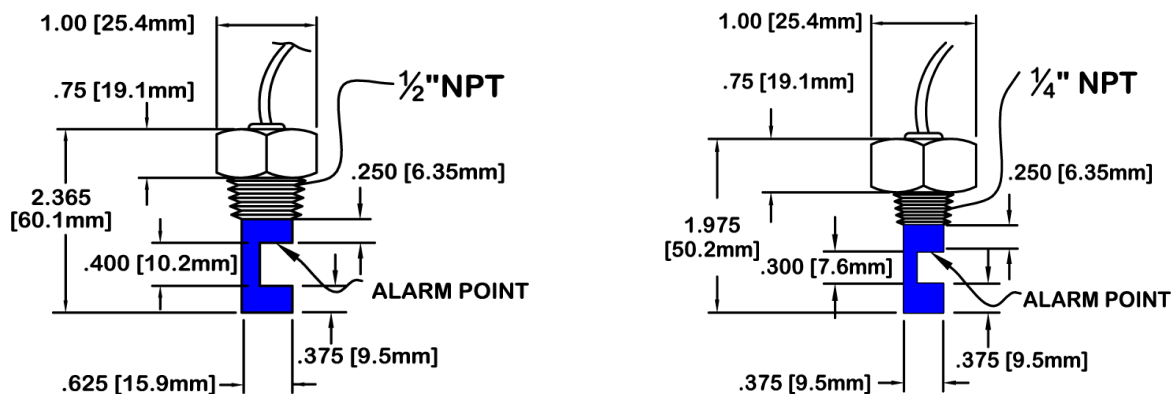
1.00 [25.4mm]
.75 [19.1mm]
½"NPT
2.365 [60.1mm]
.250 [6.35mm]
.400 [10.2mm]
ALARM POINT
.375 [9.5mm]
.625 [15.9mm]

1.00 [25.4mm]
.75 [19.1mm]
¼" NPT
.250 [6.35mm]
1.975 [50.2mm]
.300 [7.6mm]
ALARM POINT
.375 [9.5mm]
.375 [9.5mm]